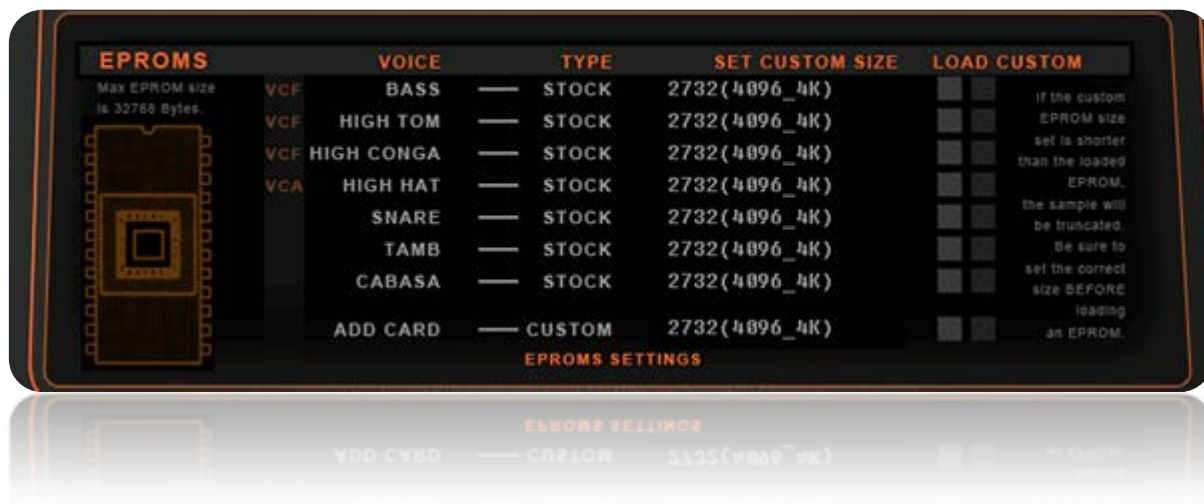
EPROMS

Max EPROM size is 32768 Bytes.

| | VOICE | | TYPE | SET CUSTOM SIZE |
|---|---|---|---|---|
| VCF | BASS | — | STOCK | 2732(4096_4K) |
| VCF | HIGH TOM | — | STOCK | 2732(4096_4K) |
| VCF | HIGH CONGA | — | STOCK | 2732(4096_4K) |
| VCA | HIGH HAT | — | STOCK | 2732(4096_4K) |
| | SNARE | — | STOCK | 2732(4096_4K) |
| | TAMB | — | STOCK | 2732(4096_4K) |
| | CABASA | — | STOCK | 2732(4096_4K) |
| | ADD CARD | — | CUSTOM | 2732(4096_4K) |

LOAD CUSTOM

If the custom EPROM size set is shorter than the loaded EPROM, the sample will be truncated. Be sure to set the correct size BEFORE loading an EPROM.

EPROMS SETTINGS